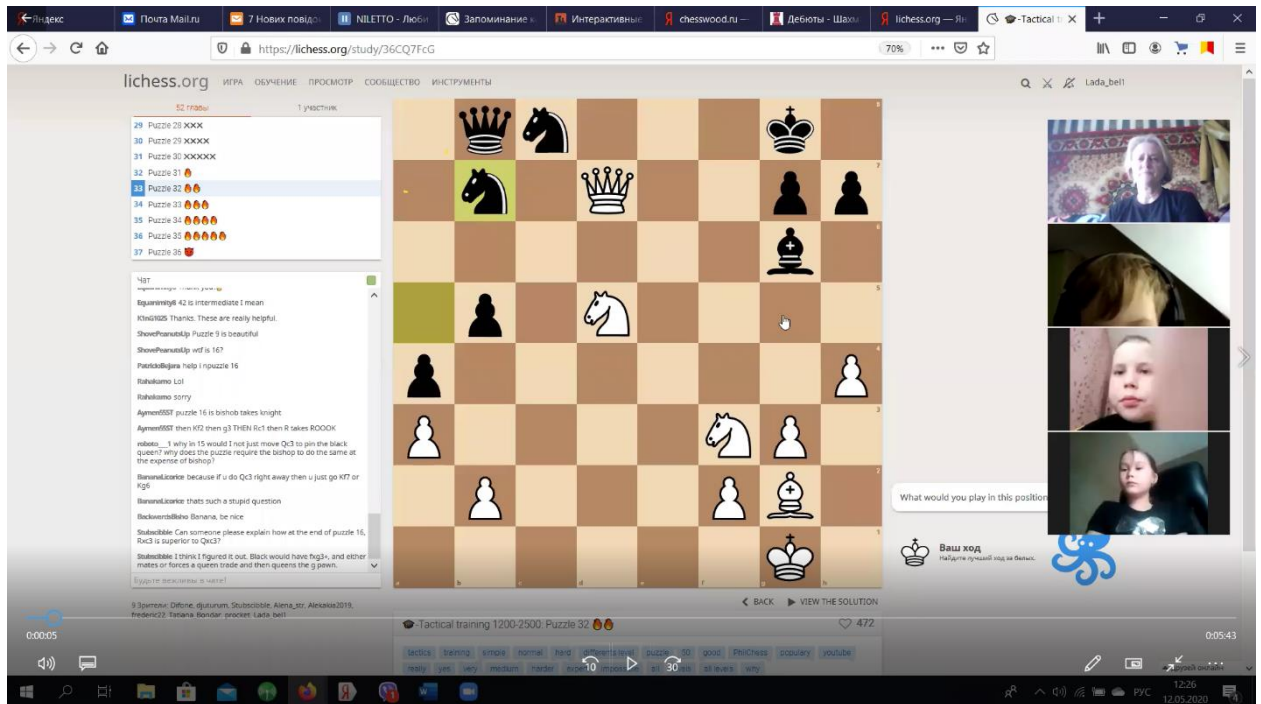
Яндекс | Почта Mail.ru | 7 Нових повідо | NILETTO - Люби | Запоминание | Интерактивные | chesswood.ru — | Дебюты - Шахм | lichess.org — Ян | -Tactical t

https://lichess.org/study/36CQ7FcG

70%

lichess.org ИГРА ОБУЧЕНИЕ ПРОСМОТР СООБЩЕСТВО ИНСТРУМЕНТЫ

Lada_bell

52 главы | 1 участник

29 Puzzle 28 XXX
30 Puzzle 29 XXXX
31 Puzzle 30 XXXXX
32 Puzzle 31
33 Puzzle 32
34 Puzzle 33
35 Puzzle 34
36 Puzzle 35
37 Puzzle 36

Чат

Equanimity8 42 is intermediate I mean
K1nG1025 Thanks. These are really helpful.
ShovePeanutsUp Puzzle 9 is beautiful
ShovePeanutsUp wtf is 16?
PatricioBejara help i npuzzle 16
Rahakamo Lol
Rahakamo sorry
Aymen555T puzzle 16 is bishob takes knight
Aymen555T then Kf2 then g3 THEN Rc1 then R takes ROOOK
roboto__1 why in 15 would I not just move Qc3 to pin the black queen? why does the puzzle require the bishop to do the same at the expense of bishop?
BananaLicarice because if u do Qc3 right away then u just go Kf7 or Kg6
BananaLicarice thats such a stupid question
BackwardsBisho Banana, be nice
Stubscibble Can someone please explain how at the end of puzzle 16, Rxc3 is superior to Qxc3?
Stubscibble I think I figured it out. Black would have fxg3+, and either mates or forces a queen trade and then queens the g pawn.

Будьте вежливы в чате!

9 Зрители: Difone, djutunum, Stubscibble, Alena_str, Alekakia2019, frederic22, Tatiana Bondar, procket, Lada_bell

What would you play in this position

Ваш ход
Найдите лучший ход за белых.

BACK VIEW THE SOLUTION

-Tactical training 1200-2500. Puzzle 32

472

tactics training simple normal hard different level puzzle 50 good PhilChess popular youtube really yes very medium harder expert important all levels why

0:00:05

0:05:43

10 30

РУС 12:26 12.05.2020